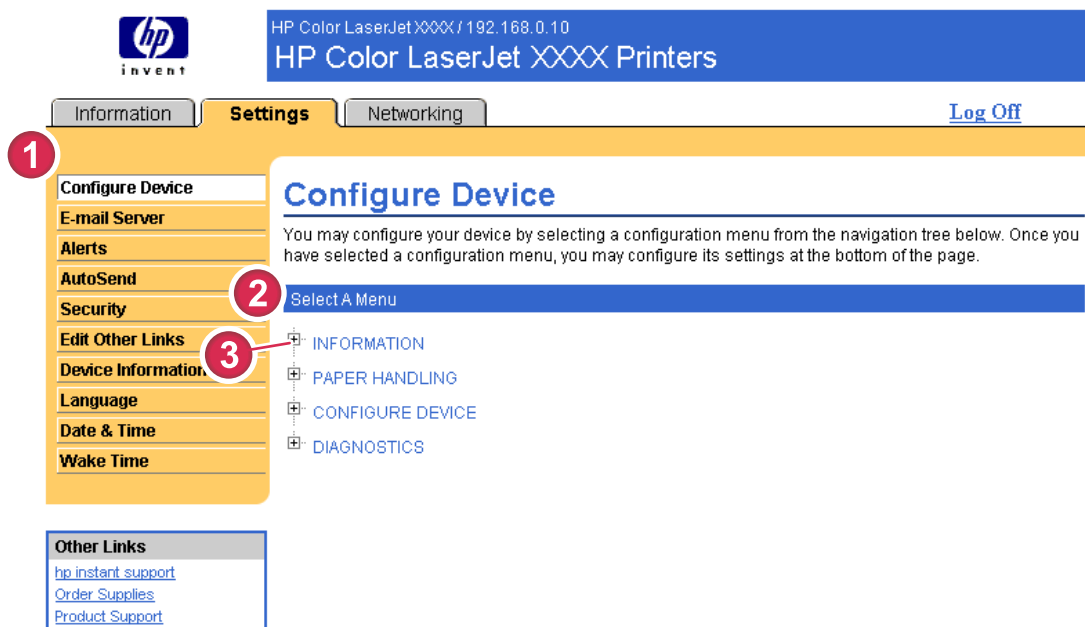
hp
invent

HP Color LaserJet XXXX / 192.168.0.10
HP Color LaserJet XXXX Printers

Information Settings Networking
Log Off

1

Configure Device
E-mail Server
Alerts
AutoSend
Security
Edit Other Links
Device Information
Language
Date & Time
Wake Time

Configure Device

You may configure your device by selecting a configuration menu from the navigation tree below. Once you have selected a configuration menu, you may configure its settings at the bottom of the page.

2

Select A Menu

3

INFORMATION
PAPER HANDLING
CONFIGURE DEVICE
DIAGNOSTICS

Other Links
hp instant support
Order Supplies
Product Support